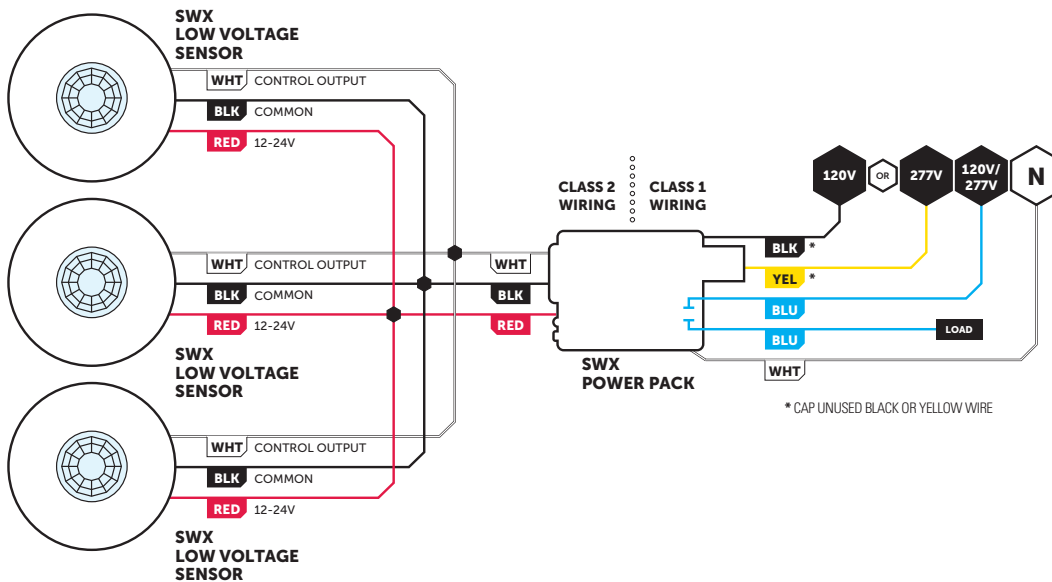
SWX
LOW VOLTAGE
SENSOR

WHT CONTROL OUTPUT
BLK COMMON
RED 12-24V

WHT CONTROL OUTPUT
BLK COMMON
RED 12-24V

SWX
LOW VOLTAGE
SENSOR

WHT CONTROL OUTPUT
BLK COMMON
RED 12-24V

SWX
LOW VOLTAGE
SENSOR

CLASS 2
WIRING

CLASS 1
WIRING

WHT
BLK
RED

SWX
POWER PACK

120V
OR
277V
120V/
277V
N

BLK *
YEL *
BLU
BLU
LOAD
WHT

* CAP UNUSED BLACK OR YELLOW WIRE